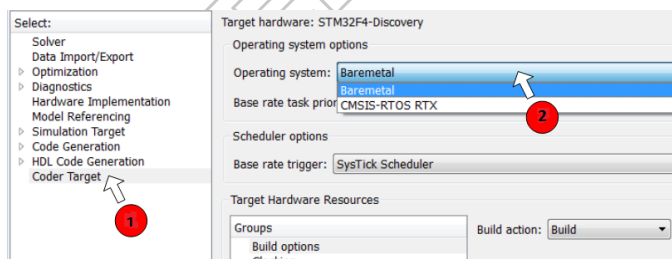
Select:
Solver
Data Import/Export
Optimization
Diagnostics
Hardware Implementation
Model Referencing
Simulation Target
Code Generation
HDL Code Generation
Coder Target

1

Target hardware: STM32F4-Discovery

Operating system options

Operating system: Baremetal

Baremetal
CMSIS-RTOS RTX

Base rate task prior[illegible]

2

Scheduler options

Base rate trigger: SysTick Scheduler

Target Hardware Resources

Groups
Build options
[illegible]

Build action: Build